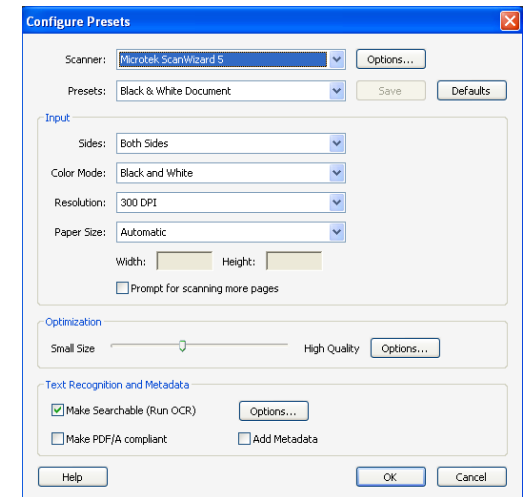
Configure Presets

Scanner: Microtek ScanWizard 5
Options...

Presets: Black & White Document
Save
Defaults

Input

Sides: Both Sides

Color Mode: Black and White

Resolution: 300 DPI

Paper Size: Automatic

Width:
Height:

Prompt for scanning more pages

Optimization

Small Size
High Quality
Options...

Text Recognition and Metadata

Make Searchable (Run OCR)
Options...

Make PDF/A compliant
Add Metadata

Help
OK
Cancel